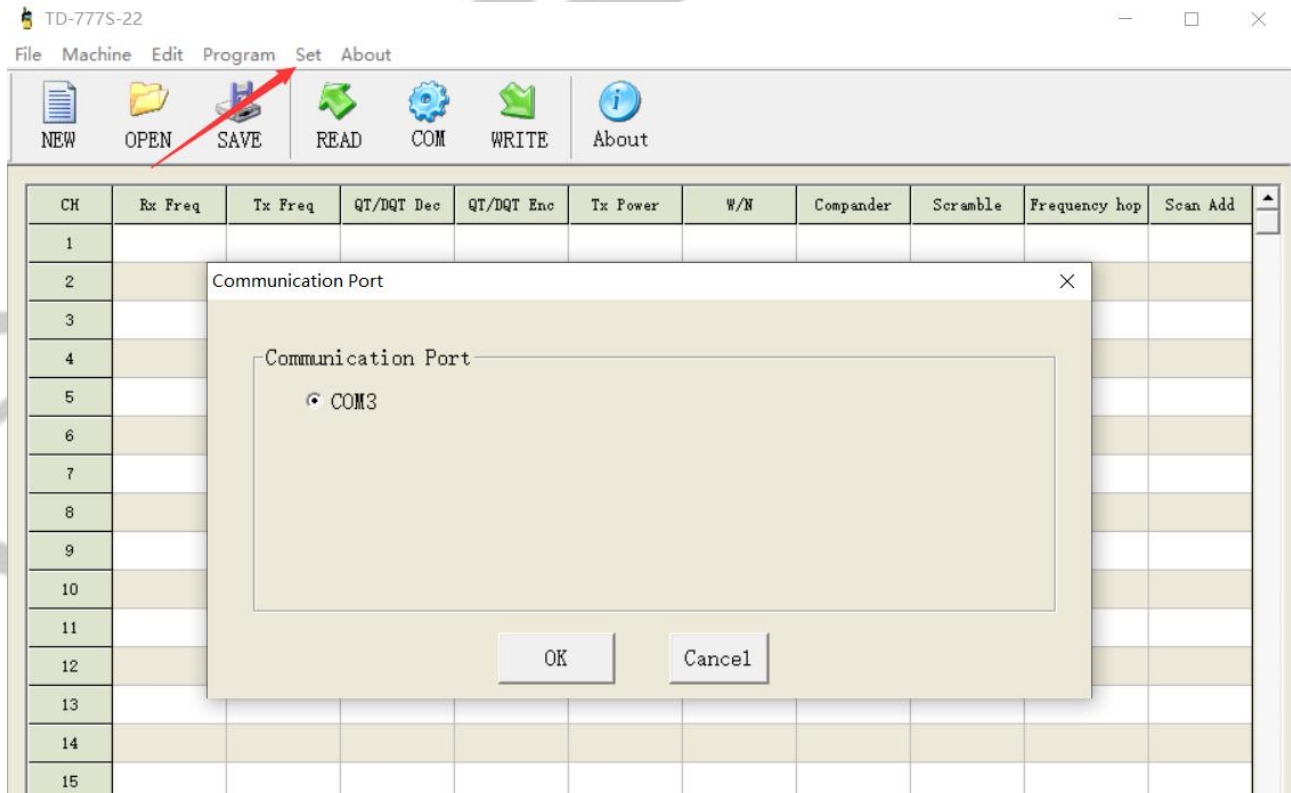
TD-777S-22

File Machine Edit Program Set About

NEW OPEN SAVE READ COM WRITE About

| CH | Rx Freq | Tx Freq | QT/DQT Dec | QT/DQT Enc | Tx Power | W/N | Compander | Scramble | Frequency hop | Scan Add |
|---|---|---|---|---|---|---|---|---|---|---|
| 1 | | | | | | | | | | |
| 2 | | | | | | | | | | |
| 3 | | | | | | | | | | |
| 4 | | | | | | | | | | |
| 5 | | | | | | | | | | |
| 6 | | | | | | | | | | |
| 7 | | | | | | | | | | |
| 8 | | | | | | | | | | |
| 9 | | | | | | | | | | |
| 10 | | | | | | | | | | |
| 11 | | | | | | | | | | |
| 12 | | | | | | | | | | |
| 13 | | | | | | | | | | |
| 14 | | | | | | | | | | |
| 15 | | | | | | | | | | |

Communication Port

Communication Port

COM3

OK Cancel